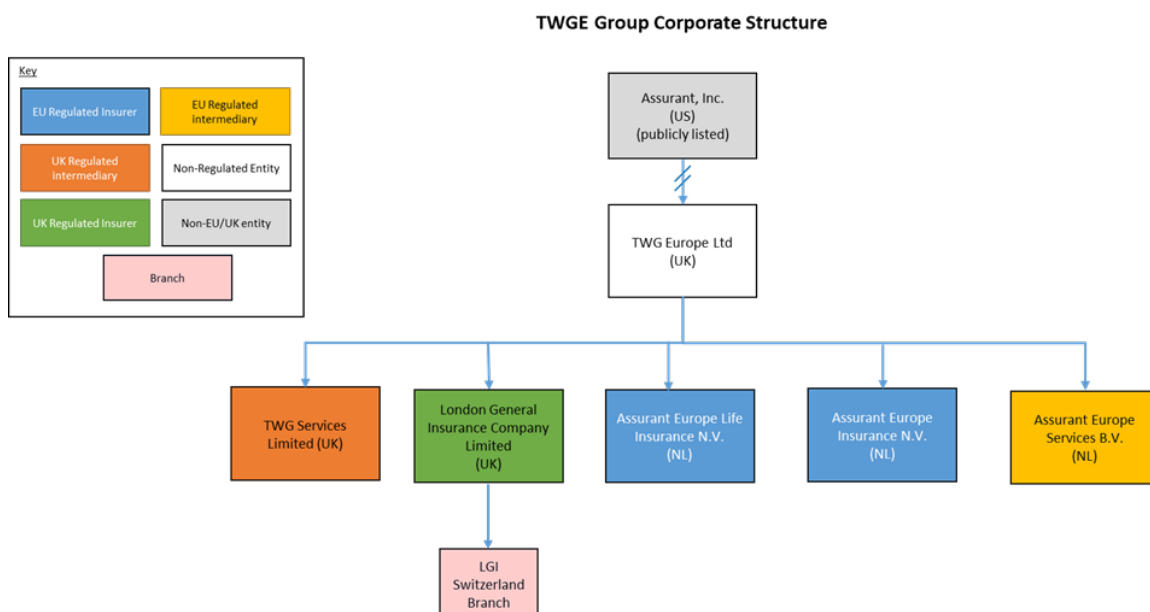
TWGE Group Corporate Structure

Key

EU Regulated Insurer

EU Regulated intermediary

UK Regulated intermediary

Non-Regulated Entity

UK Regulated Insurer

Non-EU/UK entity

Branch

Assurant, Inc. (US) (publicly listed)

TWG Europe Ltd (UK)

TWG Services Limited (UK)

London General Insurance Company Limited (UK)

Assurant Europe Life Insurance N.V. (NL)

Assurant Europe Insurance N.V. (NL)

Assurant Europe Services B.V. (NL)

LGI Switzerland Branch